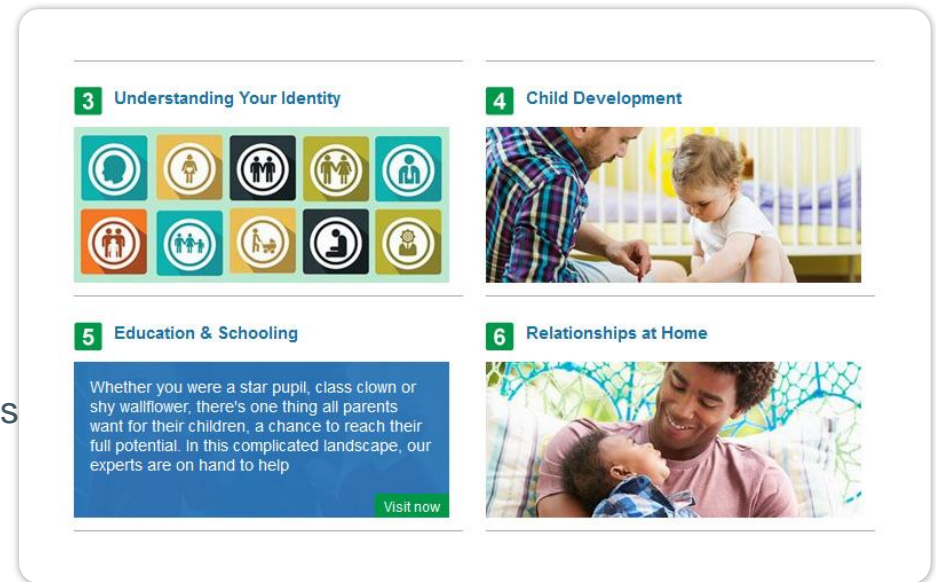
3 Understanding Your Identity

4 Child Development

5 Education & Schooling

Whether you were a star pupil, class clown or shy wallflower, there's one thing all parents want for their children, a chance to reach their full potential. In this complicated landscape, our experts are on hand to help

Visit now

6 Relationships at Home

S